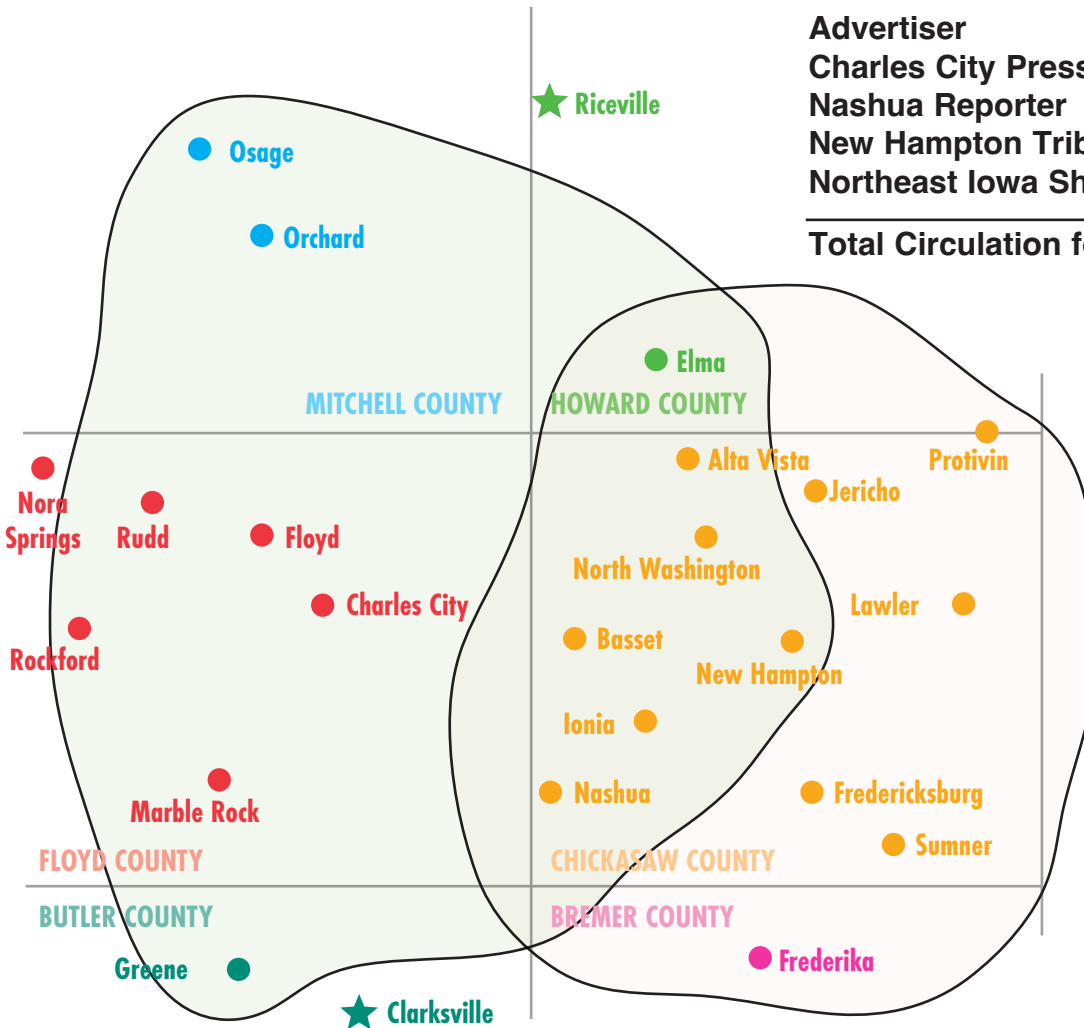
Advertiser
Charles City Press
Nashua Reporter
New Hampton Trib
Northeast Iowa Sh

Total Circulation f

Riceville
Osage
Orchard
Elma
MITCHELL COUNTY
HOWARD COUNTY
Alta Vista
Protivin
Jericho
Nora Springs
Rudd
Floyd
North Washington
Charles City
Lawler
Rockford
Basset
New Hampton
Ionia
Marble Rock
Nashua
Fredericksburg
Sumner
FLOYD COUNTY
CHICKASAW COUNTY
BUTLER COUNTY
BREMER COUNTY
Greene
Frederika
Clarksville